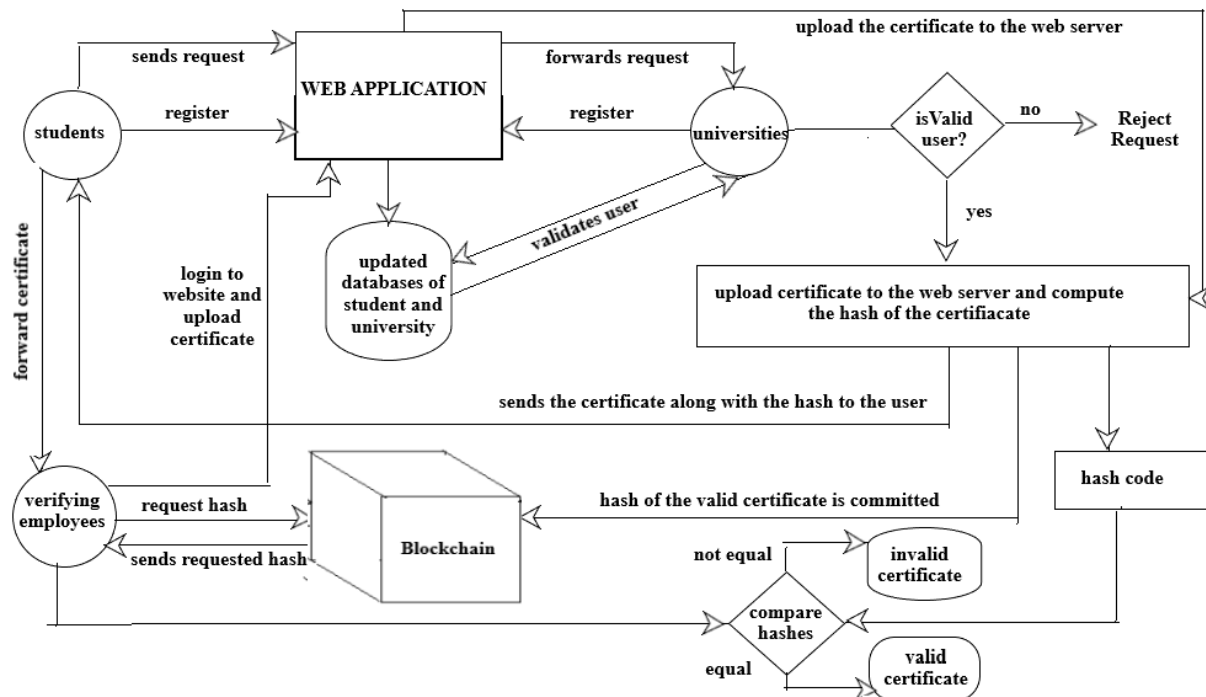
upload the certificate to the web server

sends request

WEB APPLICATION

forwards request

students

register

register

universities

isValid user?

no

Reject Request

forward certificate

validates user

yes

login to website and upload certificate

updated databases of student and university

upload certificate to the web server and compute the hash of the certifiacate

sends the certificate along with the hash to the user

verifying employees

request hash

sends requested hash

Blockchain

hash of the valid certificate is committed

hash code

not equal

invalid certificate

compare hashes

equal

valid certificate